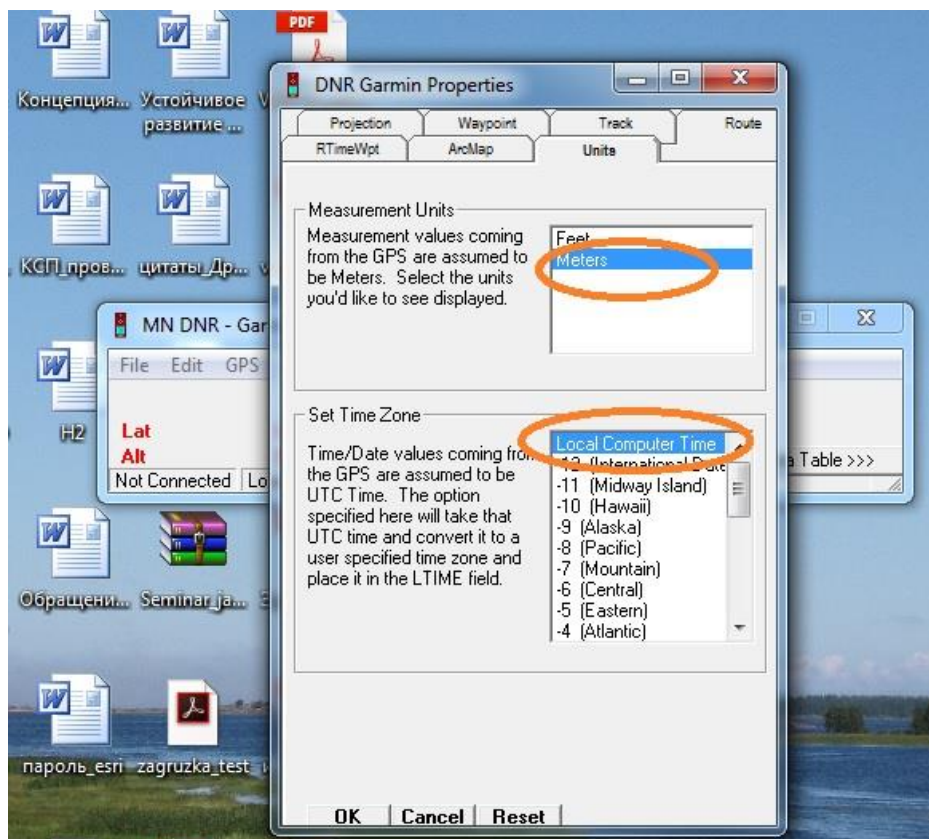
PDF

Концепция... Устойчивое развитие ...

КСП_пров... цитаты_Др...

H2

Обращени... Seminar_ja...

пароль_esri zagruzka_test

DNR Garmin Properties

Projection | Waypoint | Track | Route
RTimeWpt | ArcMap | Units

Measurement Units
Measurement values coming from the GPS are assumed to be Meters. Select the units you'd like to see displayed.

Feet
Meters

Set Time Zone
Time/Date values coming fro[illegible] the GPS are assumed to be UTC Time. The option specified here will take that UTC time and convert it to a user specified time zone and place it in the LTIME field.

Local Computer Time
-12 (International Date
-11 (Midway Island)
-10 (Hawaii)
-9 (Alaska)
-8 (Pacific)
-7 (Mountain)
-6 (Central)
-5 (Eastern)
-4 (Atlantic)

OK | Cancel | Reset

MN DNR - Gar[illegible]
File Edit GPS
Lat
Alt
Not Connected | Lo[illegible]
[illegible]a Table >>>